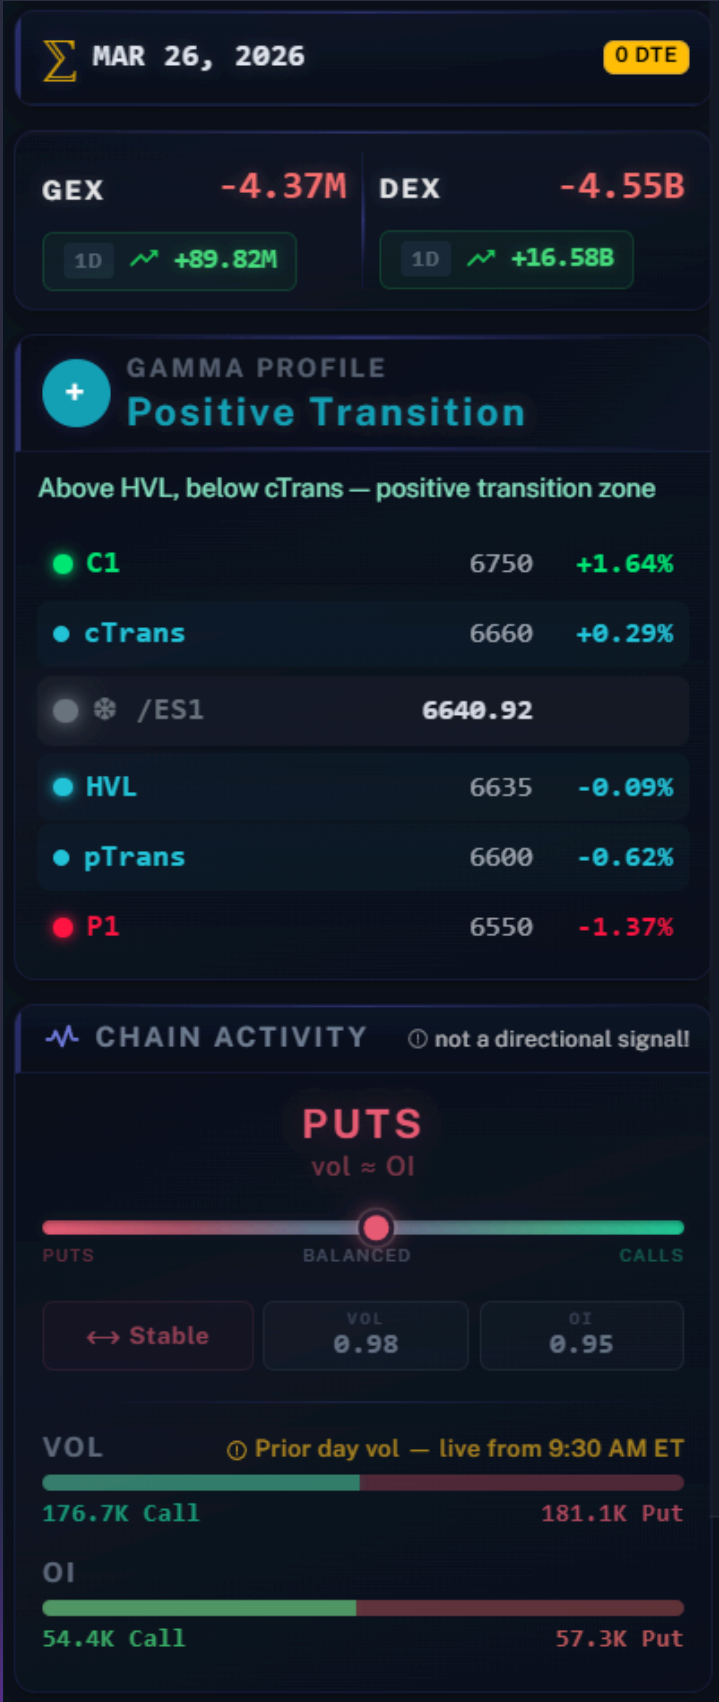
Σ MAR 26, 2026
0 DTE

GEX -4.37M
1D +89.82M

DEX -4.55B
1D +16.58B

+
GAMMA PROFILE
Positive Transition

Above HVL, below cTrans — positive transition zone

| | | |
|---|---|---|
| C1 | 6750 | +1.64% |
| cTrans | 6660 | +0.29% |
| /ES1 | 6640.92 | |
| HVL | 6635 | -0.09% |
| pTrans | 6600 | -0.62% |
| P1 | 6550 | -1.37% |

CHAIN ACTIVITY
ⓘ not a directional signal!

PUTS
vol ≈ OI

PUTS BALANCED CALLS

↔ Stable
VOL 0.98
OI 0.95

VOL
ⓘ Prior day vol — live from 9:30 AM ET
176.7K Call
181.1K Put

OI
54.4K Call
57.3K Put